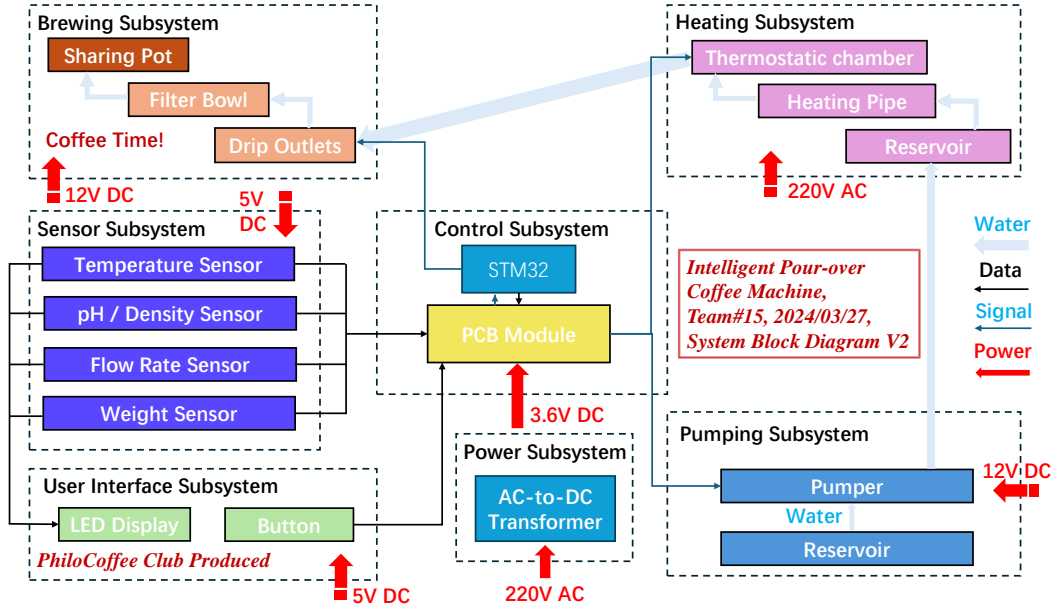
Brewing Subsystem

Sharing Pot

Filter Bowl

Drip Outlets

Coffee Time!

12V DC

Heating Subsystem

Thermostatic chamber

Heating Pipe

Reservoir

220V AC

5V DC

Sensor Subsystem

Temperature Sensor

pH / Density Sensor

Flow Rate Sensor

Weight Sensor

Control Subsystem

STM32

PCB Module

3.6V DC

Intelligent Pour-over Coffee Machine, Team#15, 2024/03/27, System Block Diagram V2

Water

Data

Signal

Power

User Interface Subsystem

LED Display

Button

PhiloCoffee Club Produced

5V DC

Power Subsystem

AC-to-DC Transformer

220V AC

Pumping Subsystem

Pumper

12V DC

Water

Reservoir